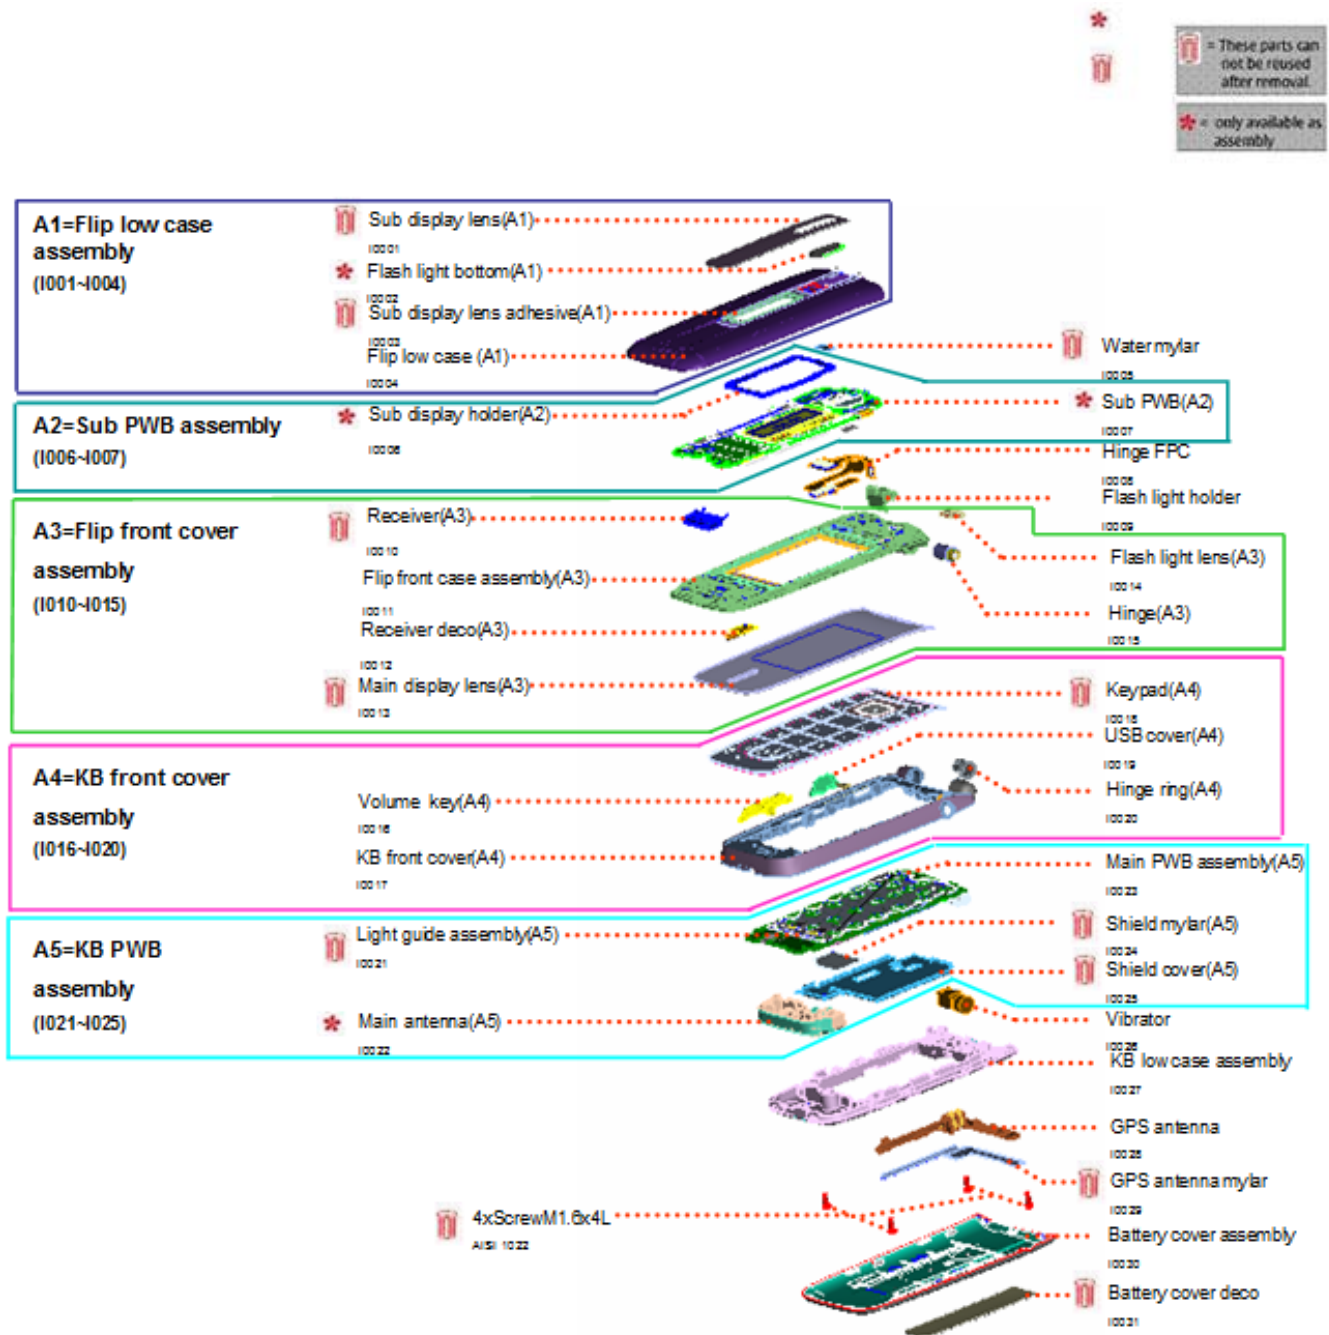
= These parts can not be reused after removal

= only available as assembly

A1=Flip low case assembly
(I001~I004)

Sub display lens(A1)
I0001
Flash light bottom(A1)
I0002
Sub display lens adhesive(A1)
I0003
Flip low case (A1)
I0004

Water mylar
I0005

A2=Sub PWB assembly
(I006~I007)

Sub display holder(A2)
I0006

Sub PWB(A2)
I0007
Hinge FPC
I0008
Flash light holder
I0009

A3=Flip front cover assembly
(I010~I015)

Receiver(A3)
I0010
Flip front case assembly(A3)
I0011
Receiver deco(A3)
I0012
Main display lens(A3)
I0013

Flash light lens(A3)
I0014
Hinge(A3)
I0015

Keypad(A4)
I0016
USB cover(A4)
I0019
Hinge ring(A4)
I0020

A4=KB front cover assembly
(I016~I020)

Volume key(A4)
I0018
KB front cover(A4)
I0017

Main PWB assembly(A5)
I0023
Shield mylar(A5)
I0024
Shield cover(A5)
I0025

A5=KB PWB assembly
(I021~I025)

Light guide assembly(A5)
I0021
Main antenna(A5)
I0022

Vibrator
I0026
KB low case assembly
I0027
GPS antenna
I0028
GPS antenna mylar
I0029
Battery cover assembly
I0030
Battery cover deco
I0031

4xScrewM1.6x4L
AISI 1022